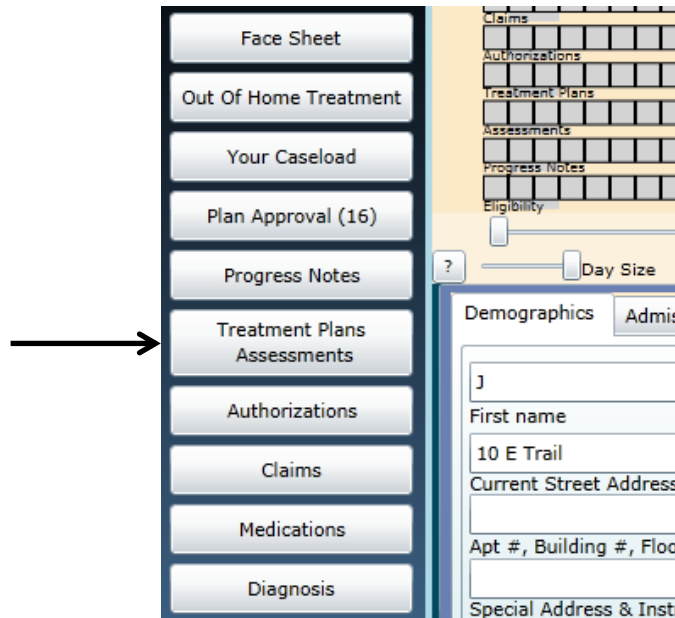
Face Sheet

Out Of Home Treatment

Your Caseload

Plan Approval (16)

Progress Notes

Treatment Plans Assessments

Authorizations

Claims

Medications

Diagnosis

Claims

Authorizations

Treatment Plans

Assessments

Progress Notes

Eligibility

?

Day Size

Demographics

Admis

J

First name

10 E Trail

Current Street Address

Apt #, Building #, Floo

Special Address & Inst